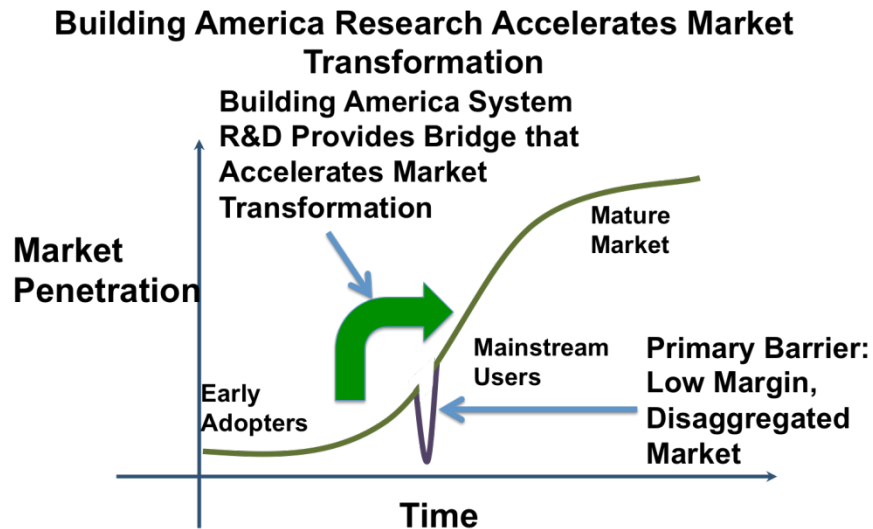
Building America Research Accelerates Market Transformation

Building America System R&D Provides Bridge that Accelerates Market Transformation

Market Penetration

Mature Market

Mainstream Users

Primary Barrier: Low Margin, Disaggregated Market

Early Adopters

Time